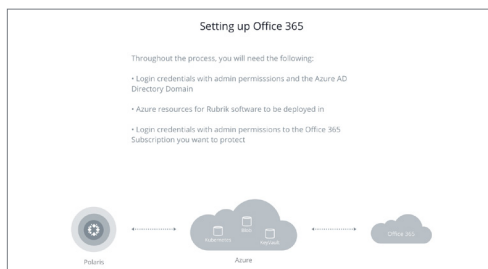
Setting up Office 365

Throughout the process, you will need the following:

• Login credentials with admin permisssions and the Azure AD Directory Domain

• Azure resources for Rubrik software to be deployed in

• Login credentials with admin permissions to the Office 365 Subscription you want to protect

Polaris

Subscription

Blob

Keyvault

Azure

Office 365